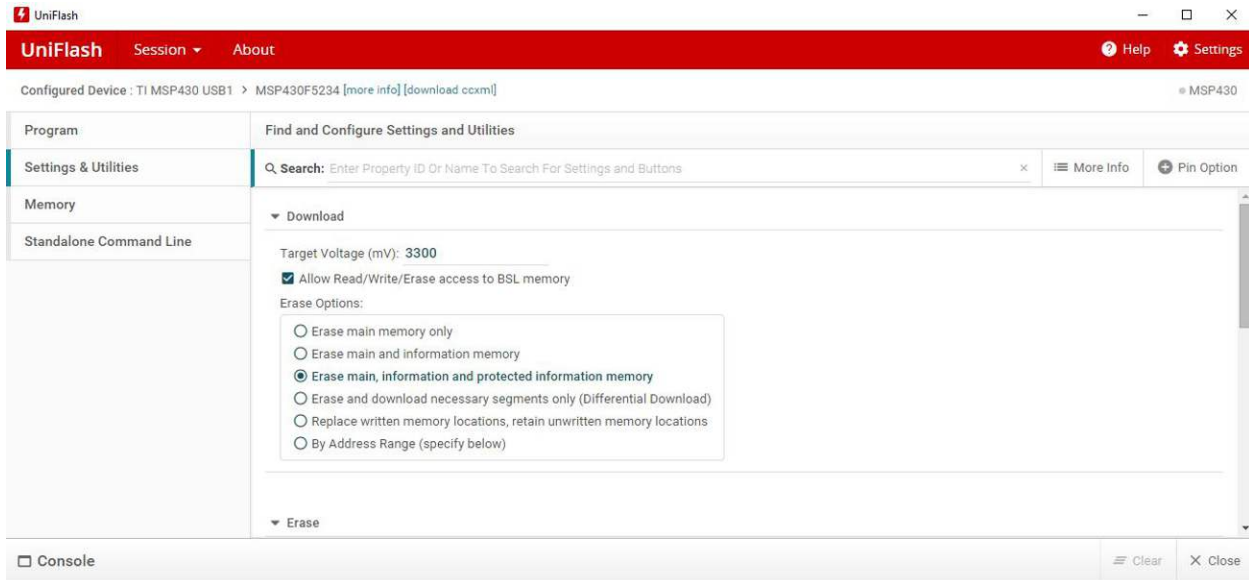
UniFlash

UniFlash Session About

Help Settings

Configured Device : TI MSP430 USB1 > MSP430F5234 [more info] [download ccxml]

MSP430

Program

Settings & Utilities

Memory

Standalone Command Line

Find and Configure Settings and Utilities

Search: Enter Property ID Or Name To Search For Settings and Buttons ×

More Info

Pin Option

Download

Target Voltage (mV): 3300

Allow Read/Write/Erase access to BSL memory

Erase Options:

Erase main memory only
Erase main and information memory
Erase main, information and protected information memory
Erase and download necessary segments only (Differential Download)
Replace written memory locations, retain unwritten memory locations
By Address Range (specify below)

Erase

Console

Clear × Close